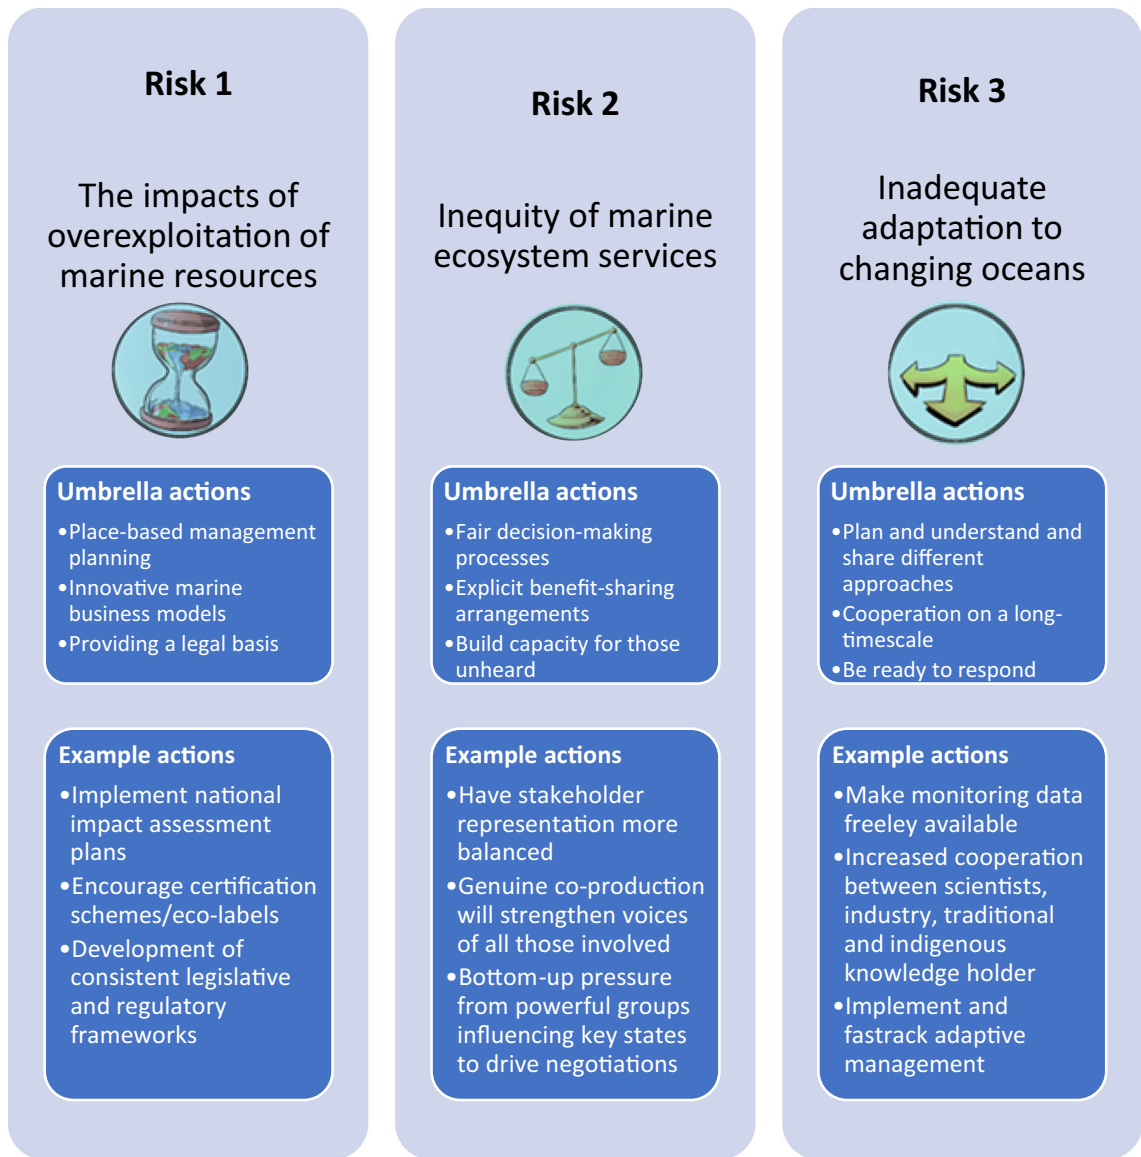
Risk 1

The impacts of overexploitation of marine resources

Umbrella actions

•Place-based management planning
•Innovative marine business models
•Providing a legal basis

Example actions

•Implement national impact assessment plans
•Encourage certification schemes/eco-labels
•Development of consistent legislative and regulatory frameworks

Risk 2

Inequity of marine ecosystem services

Umbrella actions

•Fair decision-making processes
•Explicit benefit-sharing arrangements
•Build capacity for those unheard

Example actions

•Have stakeholder representation more balanced
•Genuine co-production will strengthen voices of all those involved
•Bottom-up pressure from powerful groups influencing key states to drive negotiations

Risk 3

Inadequate adaptation to changing oceans

Umbrella actions

•Plan and understand and share different approaches
•Cooperation on a long-timescale
•Be ready to respond

Example actions

•Make monitoring data freeley available
•Increased cooperation between scientists, industry, traditional and indigenous knowledge holder
•Implement and fastrack adaptive management